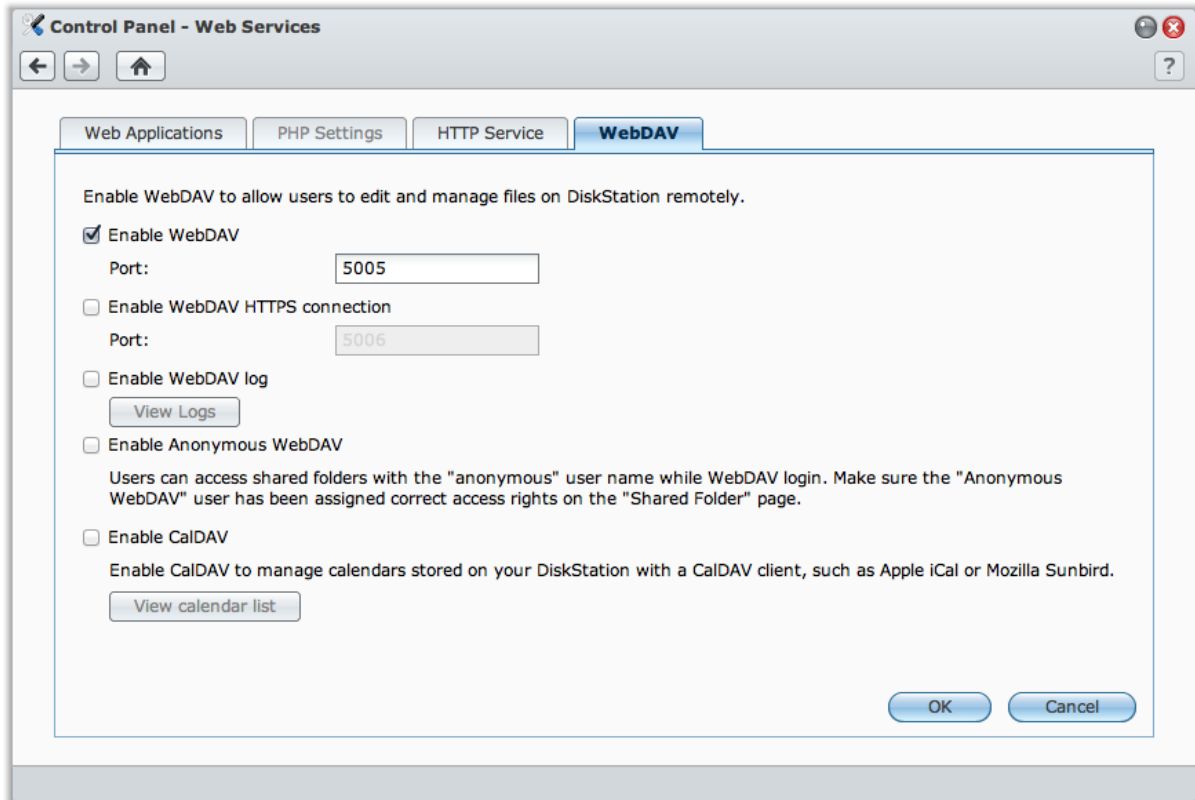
Control Panel - Web Services

?

Web Applications | PHP Settings | HTTP Service | WebDAV

Enable WebDAV to allow users to edit and manage files on DiskStation remotely.

Enable WebDAV

Port: 5005

Enable WebDAV HTTPS connection

Port: 5006

Enable WebDAV log

View Logs

Enable Anonymous WebDAV

Users can access shared folders with the "anonymous" user name while WebDAV login. Make sure the "Anonymous WebDAV" user has been assigned correct access rights on the "Shared Folder" page.

Enable CalDAV

Enable CalDAV to manage calendars stored on your DiskStation with a CalDAV client, such as Apple iCal or Mozilla Sunbird.

View calendar list

OK

Cancel